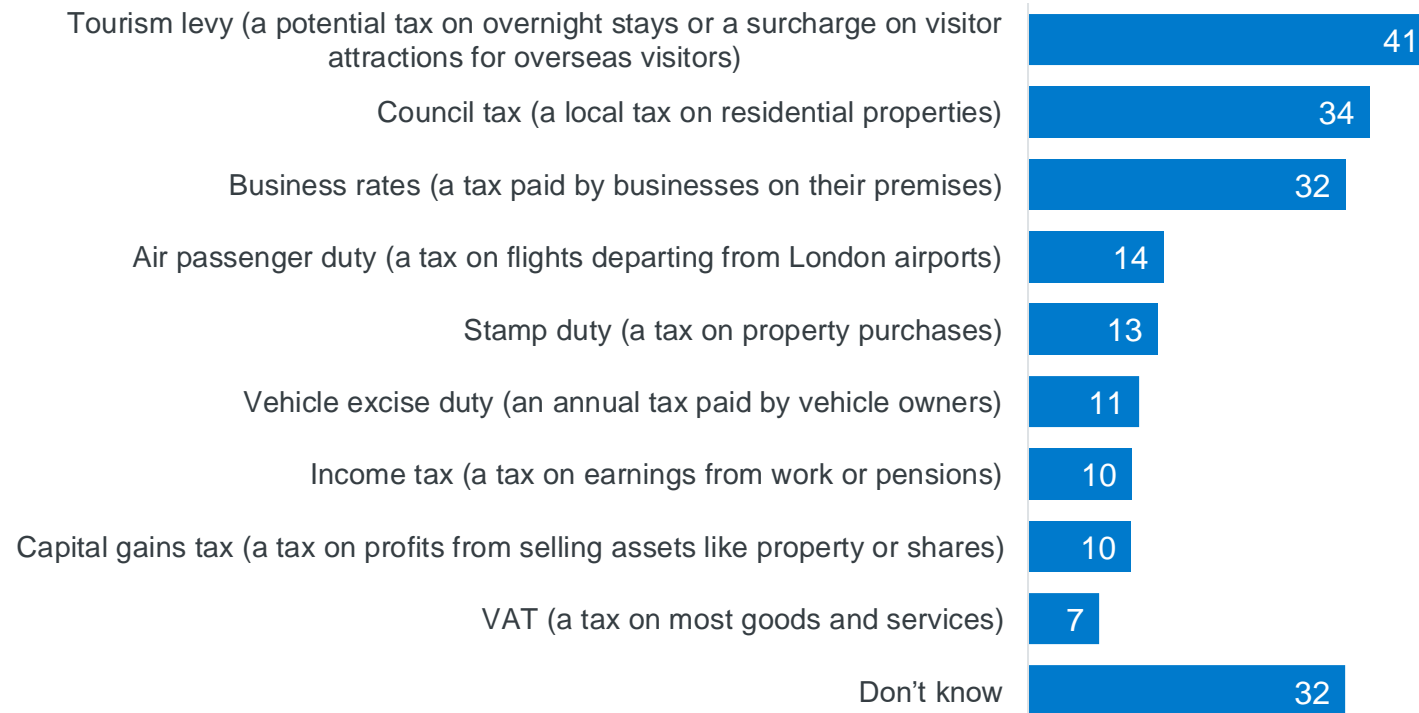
Tourism levy (a potential tax on overnight stays or a surcharge on visitor attractions for overseas visitors) 41

Council tax (a local tax on residential properties) 34

Business rates (a tax paid by businesses on their premises) 32

Air passenger duty (a tax on flights departing from London airports) 14

Stamp duty (a tax on property purchases) 13

Vehicle excise duty (an annual tax paid by vehicle owners) 11

Income tax (a tax on earnings from work or pensions) 10

Capital gains tax (a tax on profits from selling assets like property or shares) 10

VAT (a tax on most goods and services) 7

Don’t know 32